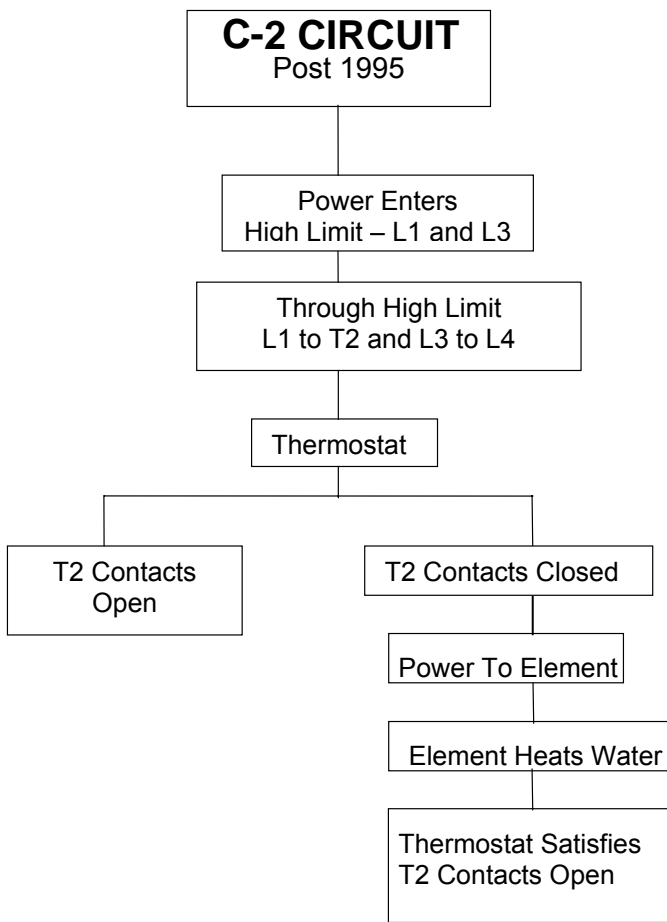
C-2 CIRCUIT
Post 1995

Power Enters
High Limit – L1 and L3

Through High Limit
L1 to T2 and L3 to L4

Thermostat

T2 Contacts
Open

T2 Contacts Closed

Power To Element

Element Heats Water

Thermostat Satisfies
T2 Contacts Open